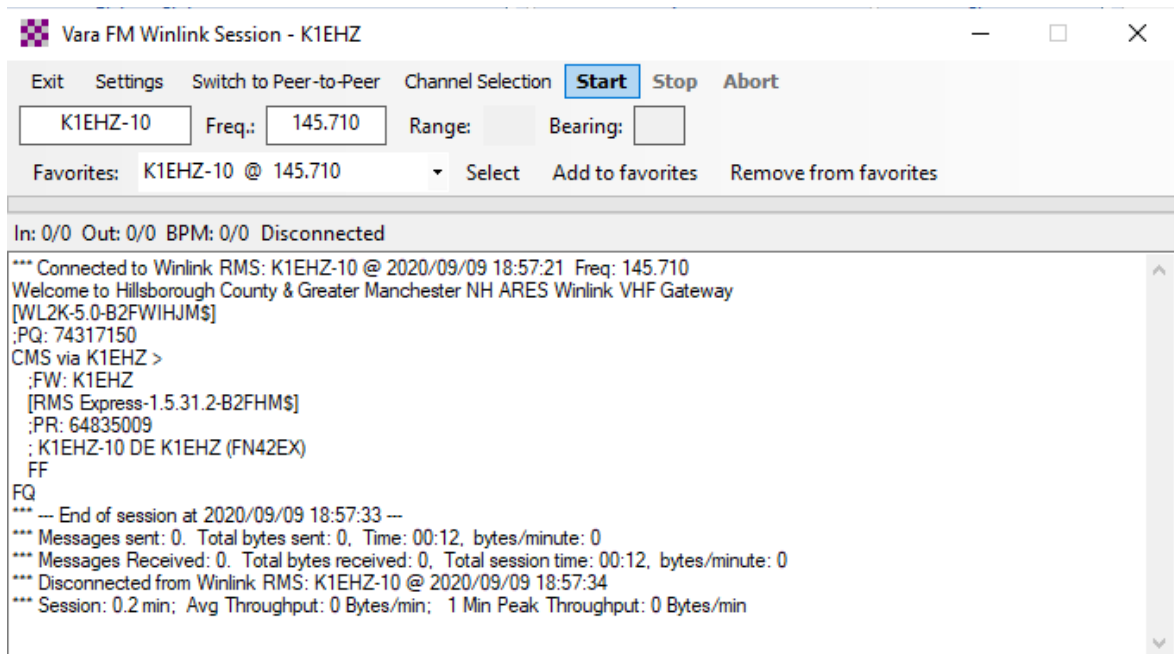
Vara FM Winlink Session - K1EHZ

Exit Settings Switch to Peer-to-Peer Channel Selection Start Stop Abort

K1EHZ-10 Freq.: 145.710 Range: Bearing:

Favorites: K1EHZ-10 @ 145.710 Select Add to favorites Remove from favorites

In: 0/0 Out: 0/0 BPM: 0/0 Disconnected

*** Connected to Winlink RMS: K1EHZ-10 @ 2020/09/09 18:57:21 Freq: 145.710
Welcome to Hillsborough County & Greater Manchester NH ARES Winlink VHF Gateway
[WL2K-5.0-B2FWIHJM$]
;PQ: 74317150
CMS via K1EHZ >
;FW: K1EHZ
[RMS Express-1.5.31.2-B2FHM$]
;PR: 64835009
; K1EHZ-10 DE K1EHZ (FN42EX)
FF
FQ
*** --- End of session at 2020/09/09 18:57:33 ---
*** Messages sent: 0. Total bytes sent: 0, Time: 00:12, bytes/minute: 0
*** Messages Received: 0. Total bytes received: 0, Total session time: 00:12, bytes/minute: 0
*** Disconnected from Winlink RMS: K1EHZ-10 @ 2020/09/09 18:57:34
*** Session: 0.2 min; Avg Throughput: 0 Bytes/min; 1 Min Peak Throughput: 0 Bytes/min